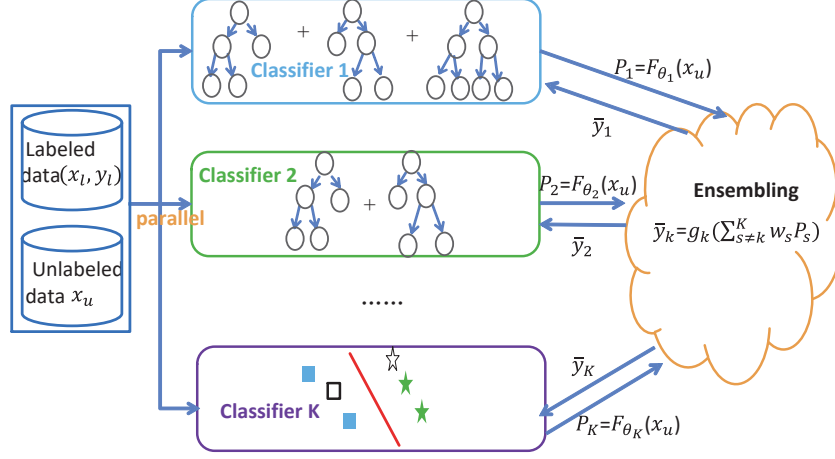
Labeled data$(x_l, y_l)$

Unlabeled data $x_u$

parallel

+ +

Classifier 1

$P_1$=$F_{\theta_1}(x_u)$

$\bar{y}_1$

Classifier 2

+

$P_2$=$F_{\theta_2}(x_u)$

$\bar{y}_2$

Ensembling

$\bar{y}_k$=$g_k(\sum_{s\neq k}^{K} w_s P_s)$

......

Classifier K

$\bar{y}_K$

$P_K$=$F_{\theta_K}(x_u)$